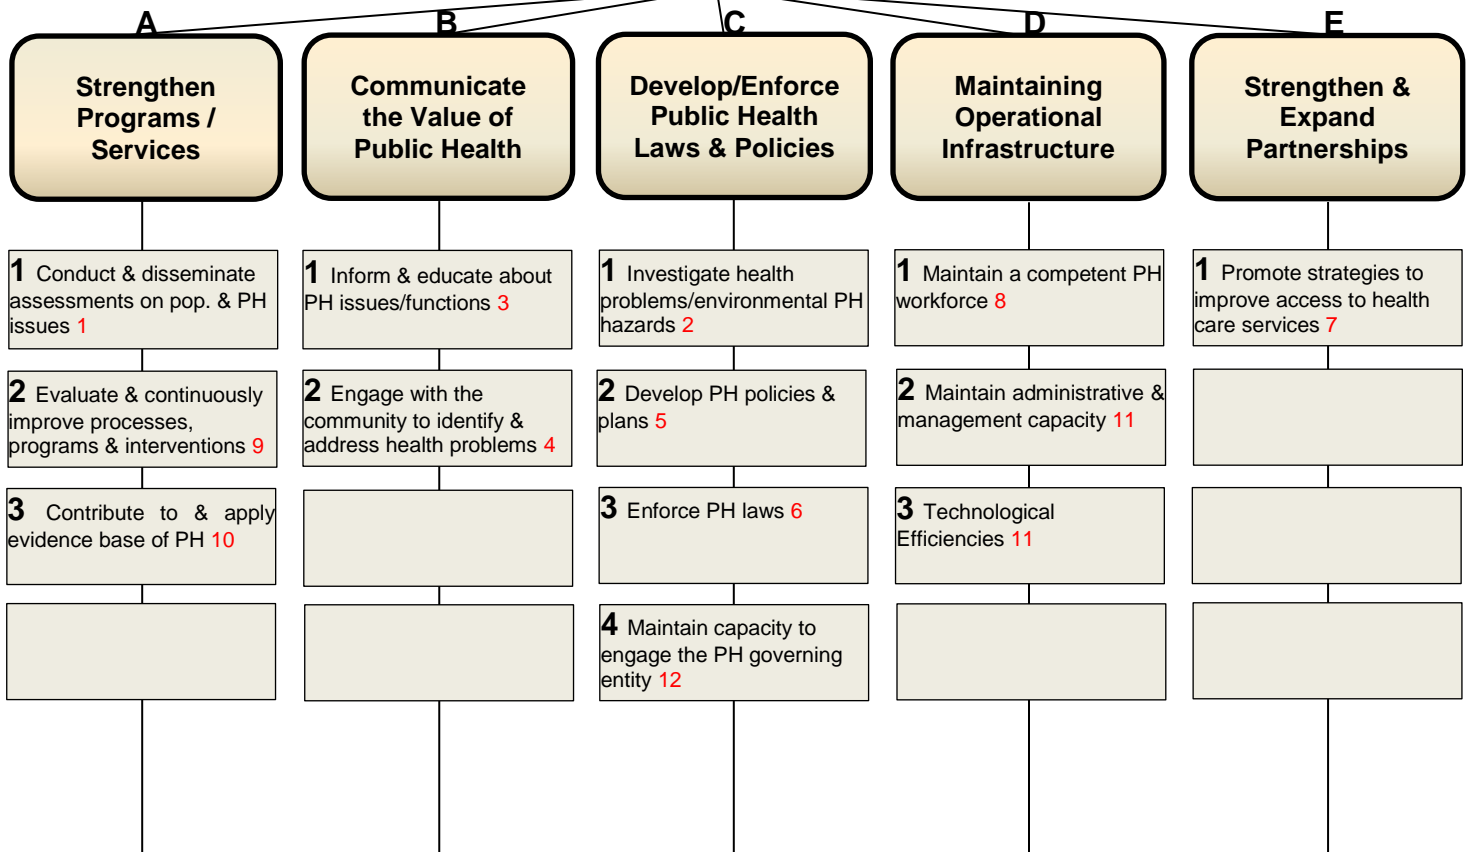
A
Strengthen Programs / Services

1 Conduct & disseminate assessments on pop. & PH issues 1

2 Evaluate & continuously improve processes, programs & interventions 9

3 Contribute to & apply evidence base of PH 10

B
Communicate the Value of Public Health

1 Inform & educate about PH issues/functions 3

2 Engage with the community to identify & address health problems 4

C
Develop/Enforce Public Health Laws & Policies

1 Investigate health problems/environmental PH hazards 2

2 Develop PH policies & plans 5

3 Enforce PH laws 6

4 Maintain capacity to engage the PH governing entity 12

D
Maintaining Operational Infrastructure

1 Maintain a competent PH workforce 8

2 Maintain administrative & management capacity 11

3 Technological Efficiencies 11

E
Strengthen & Expand Partnerships

1 Promote strategies to improve access to health care services 7